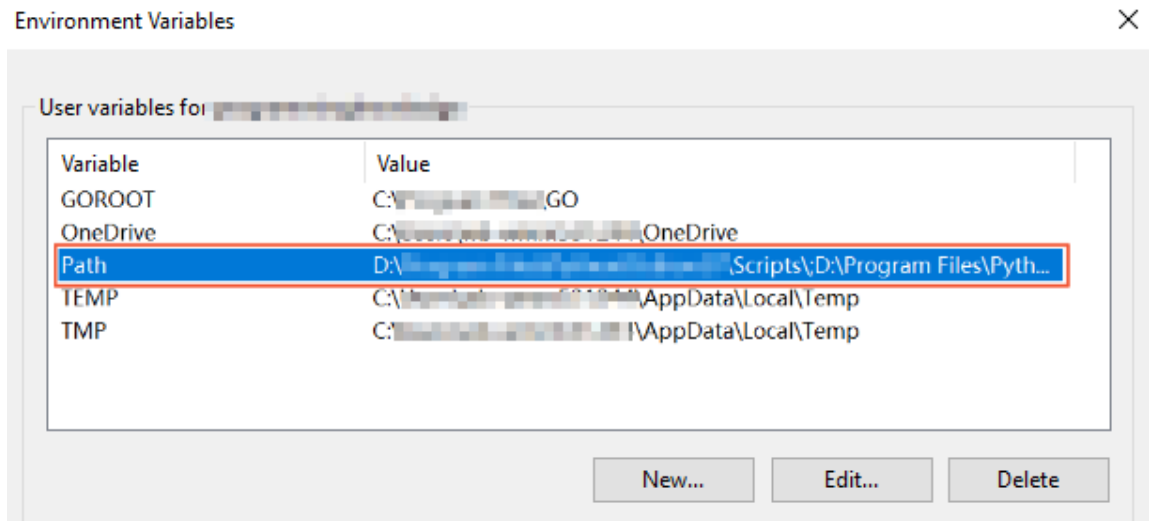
Environment Variables

User variables for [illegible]

| Variable | Value |
|---|---|
| GOROOT | C:\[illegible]\GO |
| OneDrive | C:\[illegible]\OneDrive |
| Path | D:\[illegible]\Scripts\;D:\Program Files\Pyth... |
| TEMP | C:\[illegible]\AppData\Local\Temp |
| TMP | C:\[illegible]\AppData\Local\Temp |

New... Edit... Delete